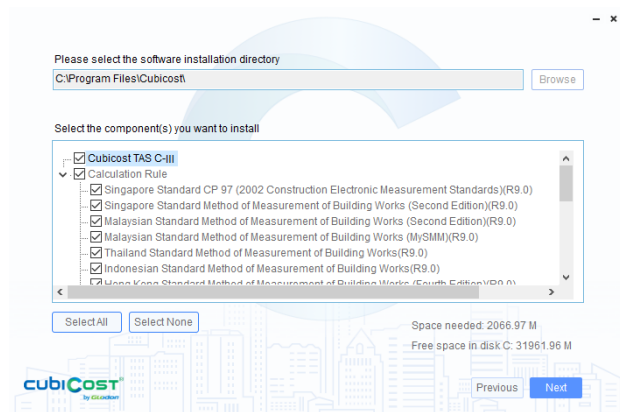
– ×

Please select the software installation directory

C:\Program Files\Cubicost\

Browse

Select the component(s) you want to install

Cubicost TAS C-III
Calculation Rule
Singapore Standard CP 97 (2002 Construction Electronic Measurement Standards)(R9.0)
Singapore Standard Method of Measurement of Building Works (Second Edition)(R9.0)
Malaysian Standard Method of Measurement of Building Works (Second Edition)(R9.0)
Malaysian Standard Method of Measurement of Building Works (MySMM)(R9.0)
Thailand Standard Method of Measurement of Building Works(R9.0)
Indonesian Standard Method of Measurement of Building Works(R9.0)
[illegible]

Select All Select None

Space needed: 2066.97 M

Free space in disk C: 31961.96 M

cubicost by Glodon

Previous Next